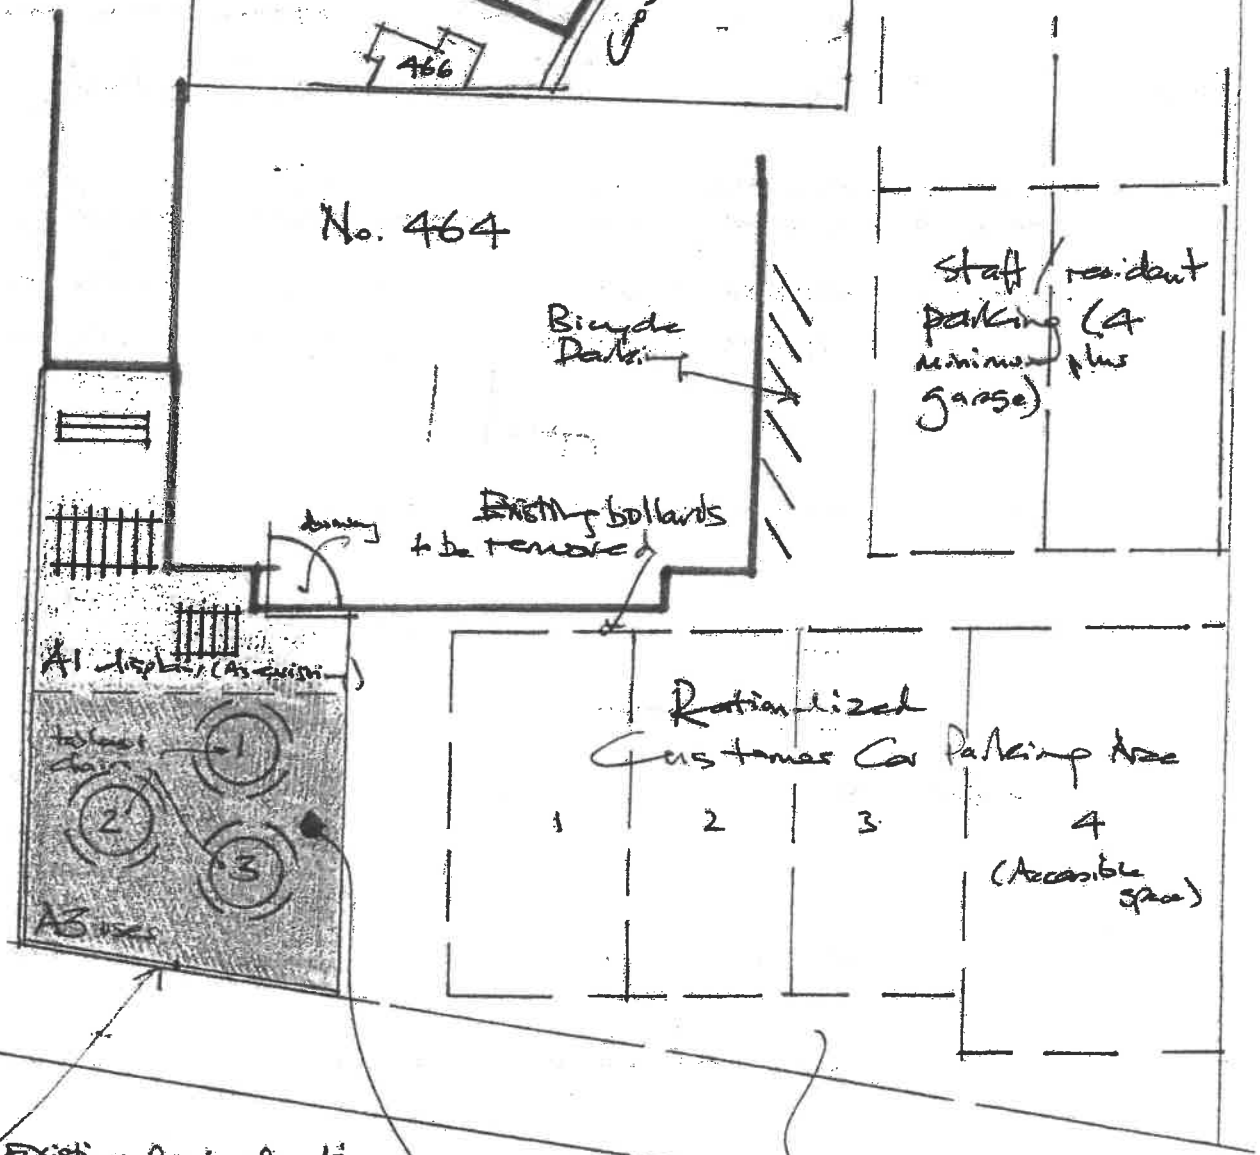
466

No. 464

Bicycle Parking

Staff / resident parking (4 minimum plus garage)

Existing bollards to be removed

doorway

A1 display (As existing)

tables & chairs

1

2

3

A3 uses

Rationalized Customer Car Parking Area

1

2

3

4 (Accessible space)

Existing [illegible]